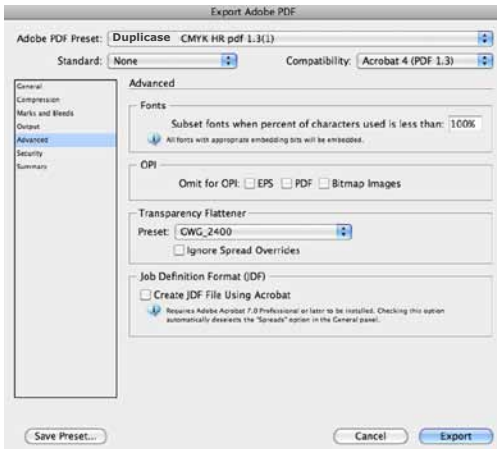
Export Adobe PDF

Adobe PDF Preset: Duplicase CMYK HR pdf 1.3(1)

Standard: None

Compatibility: Acrobat 4 (PDF 1.3)

General
Compression
Marks and Bleeds
Output
Advanced
Security
Summary

Advanced

Fonts

Subset fonts when percent of characters used is less than: 100%

All fonts with appropriate embedding bits will be embedded.

OPI

Omit for OPI: EPS PDF Bitmap Images

Transparency Flattener

Preset: GWG_2400

Ignore Spread Overrides

Job Definition Format (JDF)

Create JDF File Using Acrobat

Requires Adobe Acrobat 7.0 Professional or later to be installed. Checking this option automatically deselects the "Spreads" option in the General panel.

Save Preset...

Cancel

Export